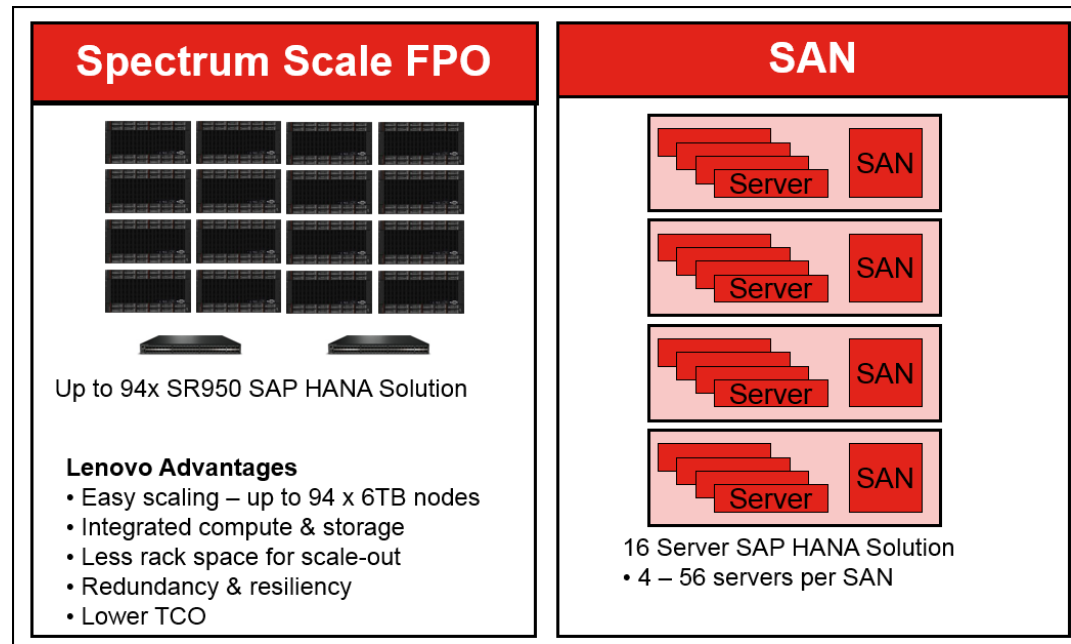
Spectrum Scale FPO

Up to 94x SR950 SAP HANA Solution

Lenovo Advantages
• Easy scaling – up to 94 x 6TB nodes
• Integrated compute & storage
• Less rack space for scale-out
• Redundancy & resiliency
• Lower TCO

SAN

Server
SAN

Server
SAN

Server
SAN

Server
SAN

16 Server SAP HANA Solution
• 4 – 56 servers per SAN